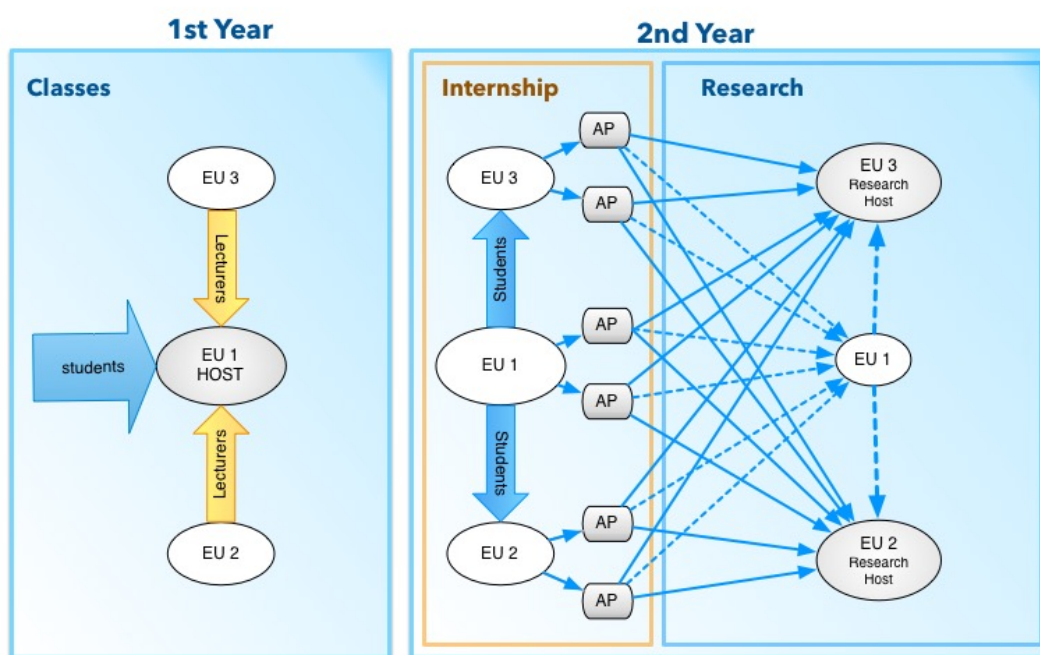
1st Year

Classes

EU 3

Lecturers

students

EU 1
HOST

Lecturers

EU 2

2nd Year

Internship

Research

AP

EU 3

AP

Students

AP

EU 1

AP

Students

AP

EU 2

AP

EU 3
Research
Host

EU 1

EU 2
Research
Host